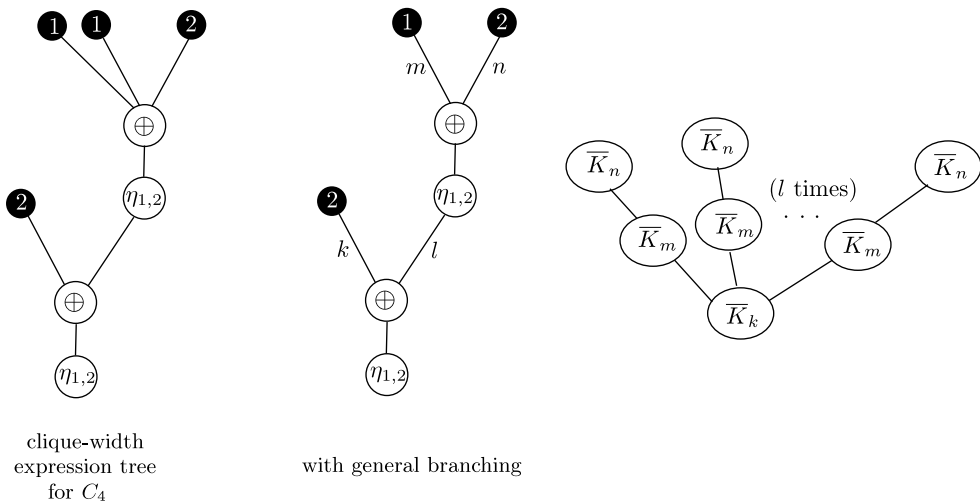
1 1 2

$\oplus$

$\eta_{1,2}$

2

$\oplus$

$\eta_{1,2}$

clique-width expression tree for $C_4$

1 2

$m$ $n$

$\oplus$

$\eta_{1,2}$

2

$k$ $l$

$\oplus$

$\eta_{1,2}$

with general branching

$\overline{K}_n$ $\overline{K}_n$ $\overline{K}_n$

($l$ times)

$\overline{K}_m$ $\overline{K}_m$ . . . $\overline{K}_m$

$\overline{K}_k$